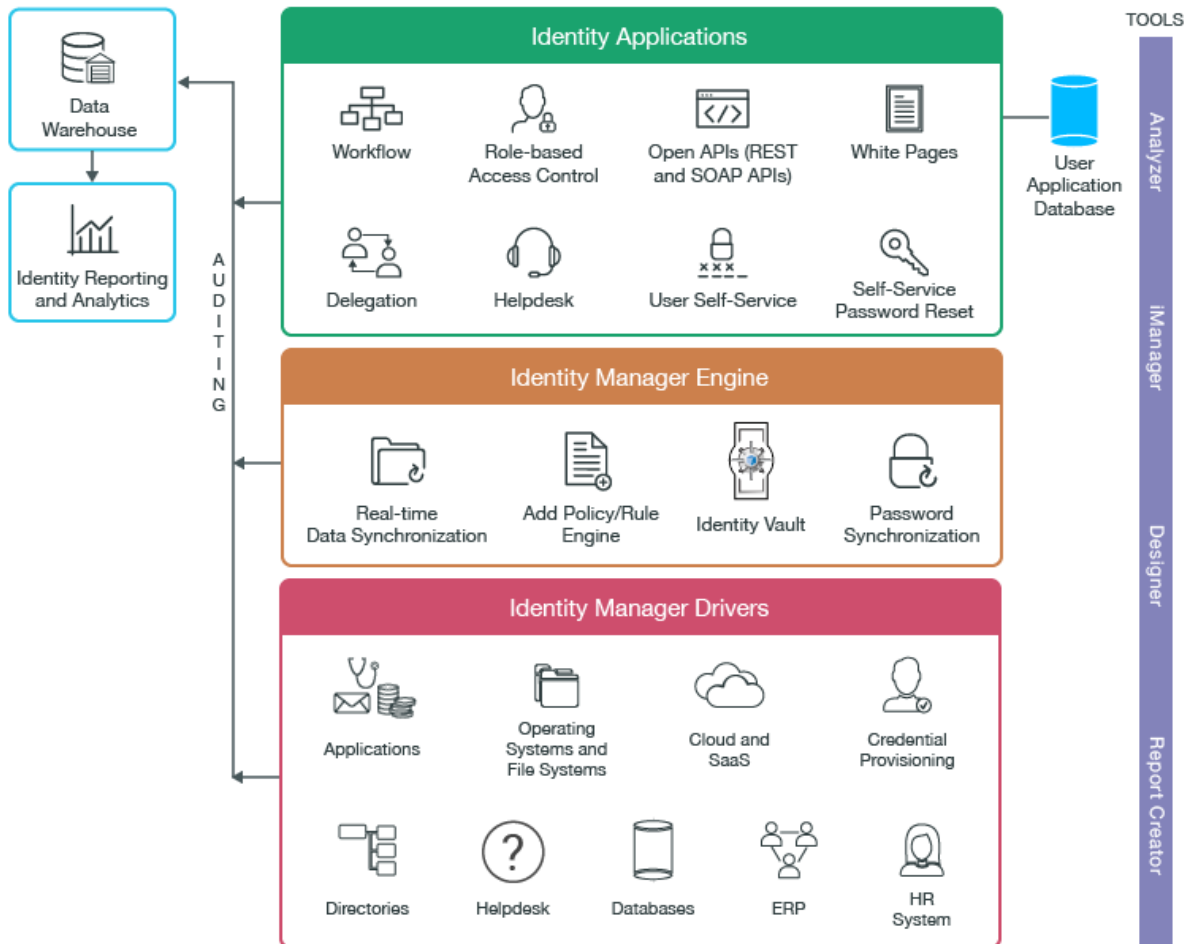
Data Warehouse

Identity Reporting and Analytics

AUDITING

Identity Applications

Workflow

Role-based Access Control

Open APIs (REST and SOAP APIs)

White Pages

Delegation

Helpdesk

User Self-Service

Self-Service Password Reset

User Application Database

Identity Manager Engine

Real-time Data Synchronization

Add Policy/Rule Engine

Identity Vault

Password Synchronization

Identity Manager Drivers

Applications

Operating Systems and File Systems

Cloud and SaaS

Credential Provisioning

Directories

Helpdesk

Databases

ERP

HR System

TOOLS

Analyzer

iManager

Designer

Report Creator